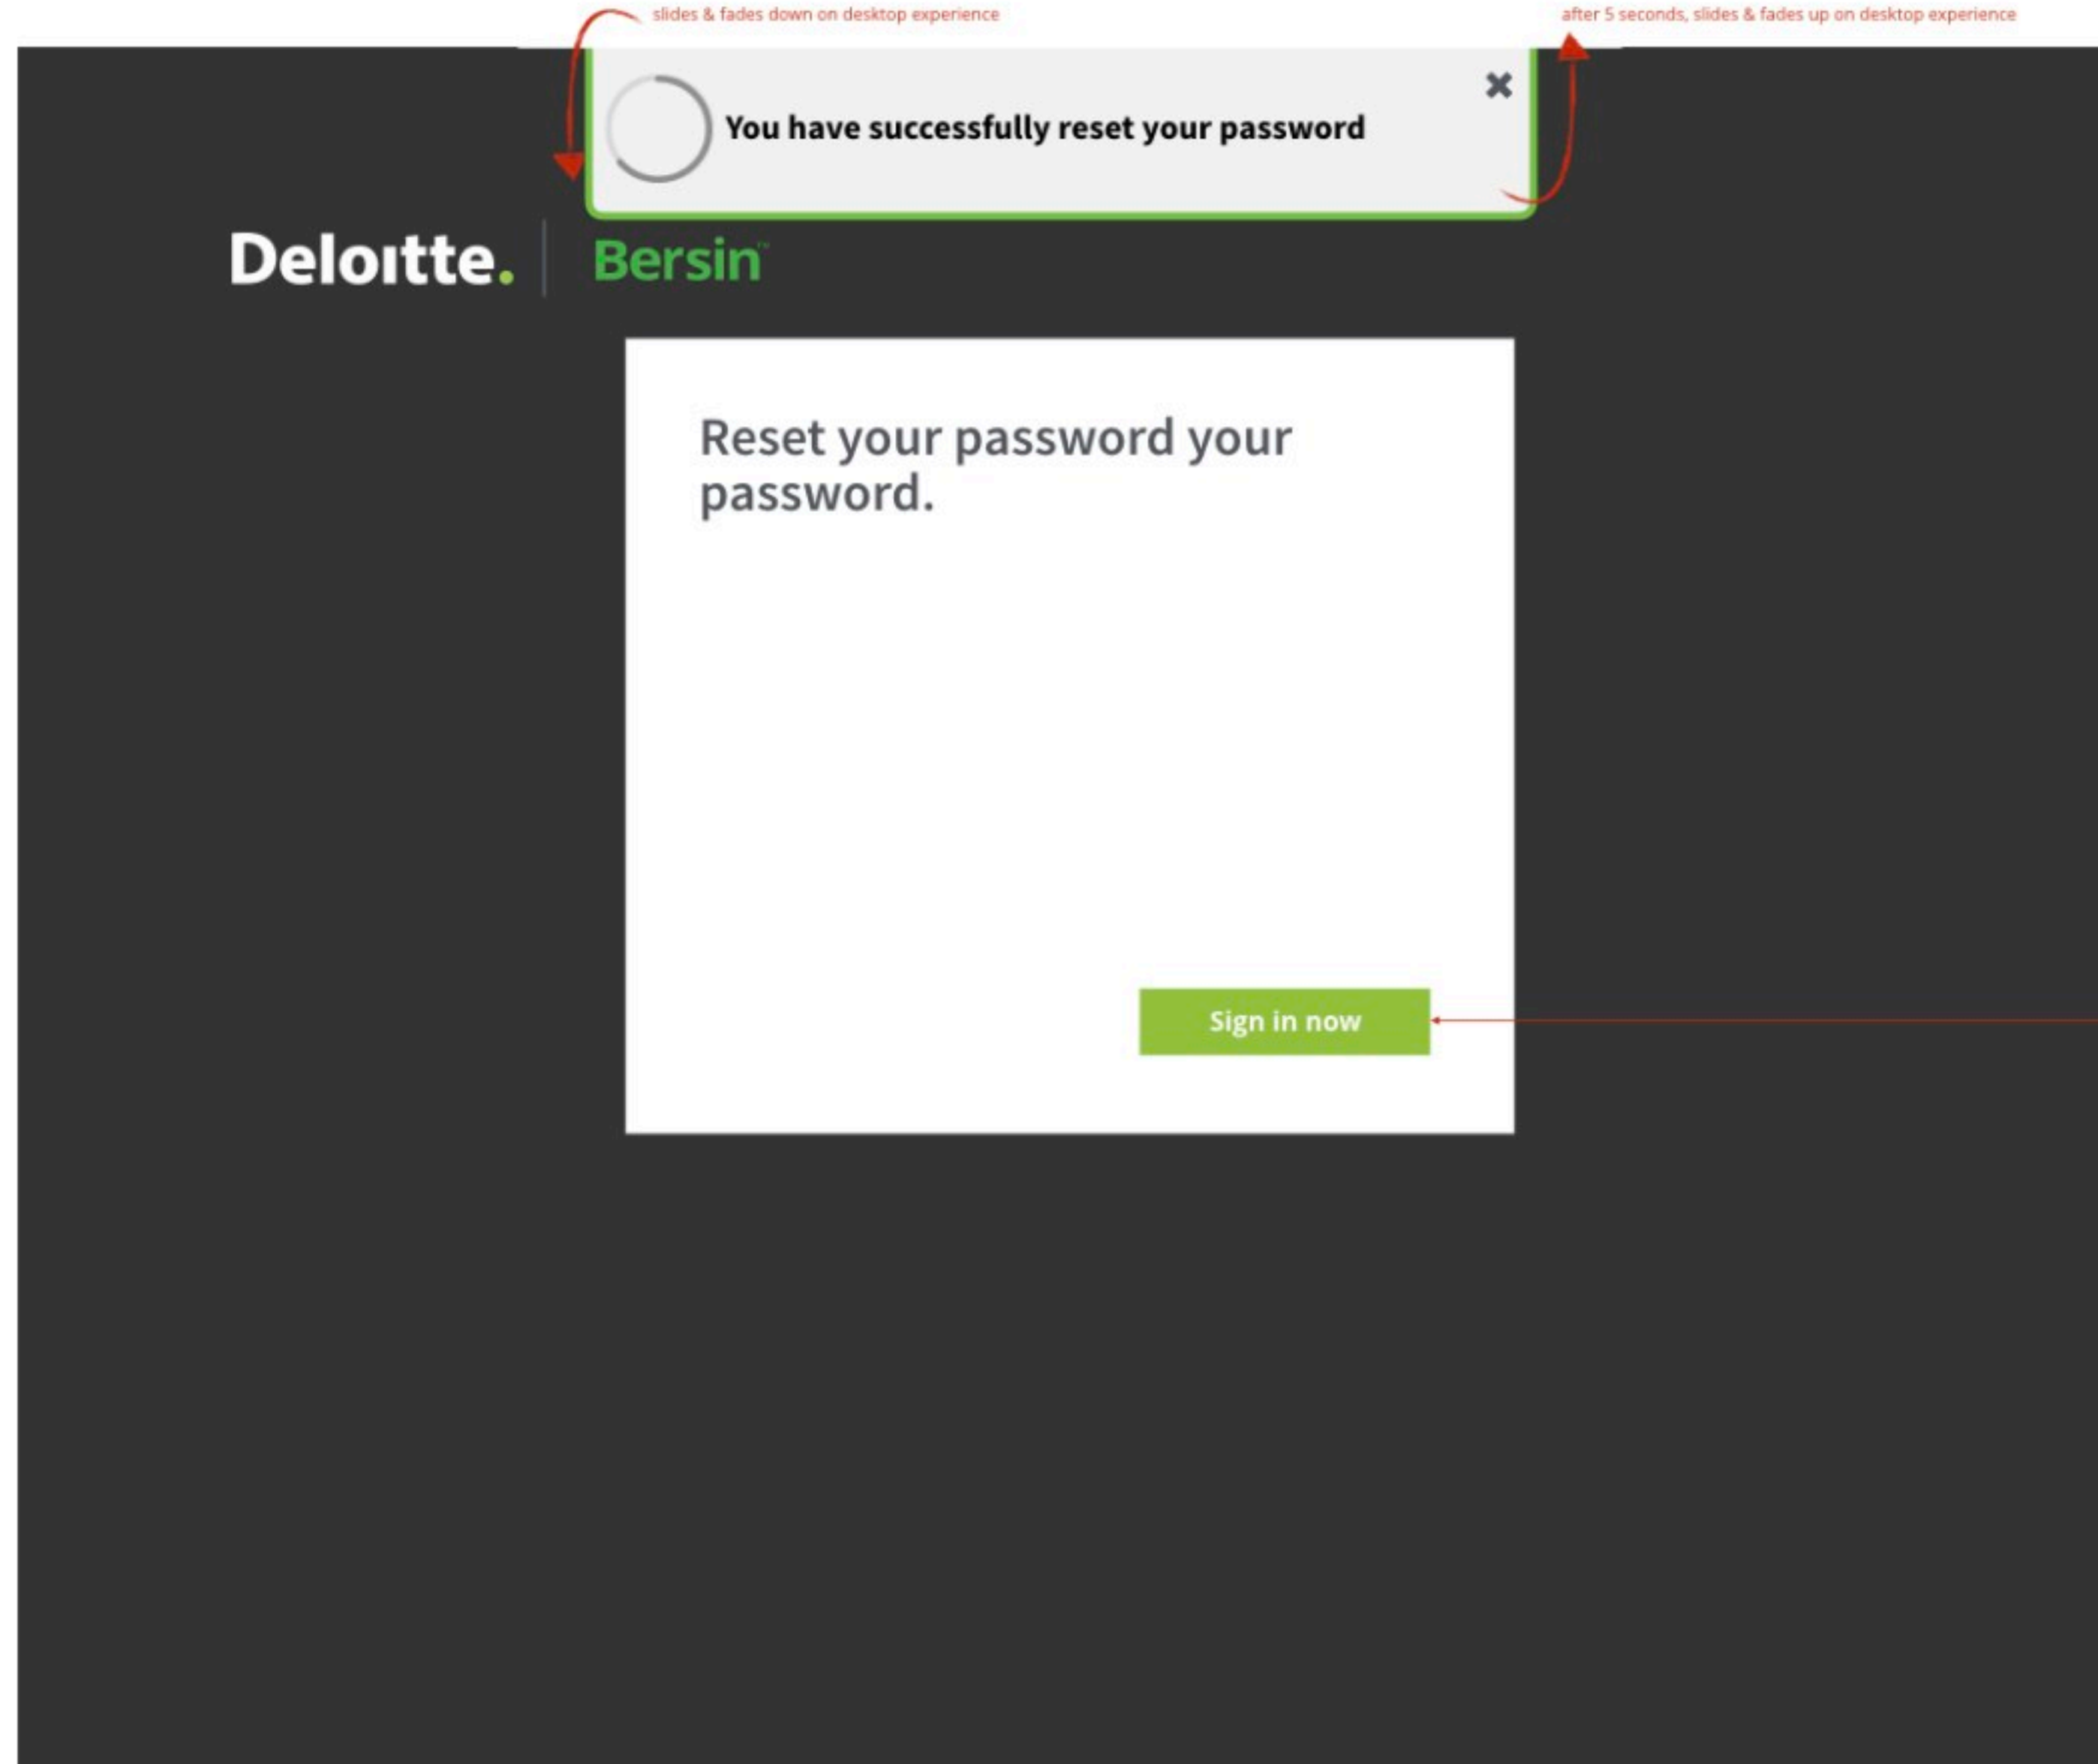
slides & fades down on desktop experience

after 5 seconds, slides & fades up on desktop experience

You have successfully reset your password

✖

Deloitte.

Bersin™

Reset your password your password.

Sign in now